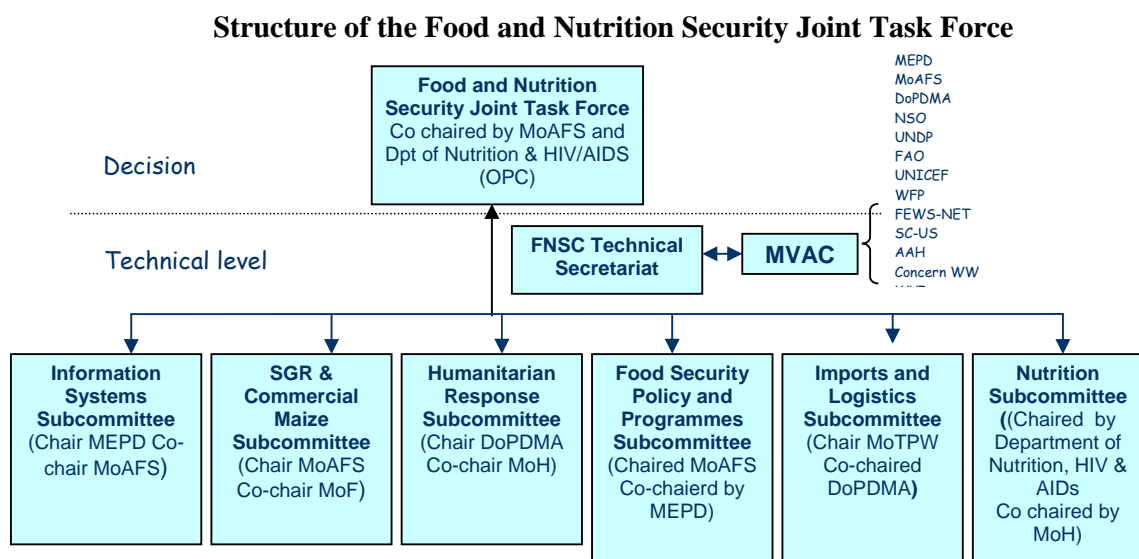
Structure of the Food and Nutrition Security Joint Task Force

Food and Nutrition Security Joint Task Force
Co chaired by MoAFS and Dpt of Nutrition & HIV/AIDS (OPC)

MEPD
MoAFS
DoPDMA
NSO
UNDP
FAO
UNICEF
WFP
FEWS-NET
SC-US
AAH
Concern WW
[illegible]

Decision

Technical level

FNSC Technical Secretariat

MVAC

Information Systems Subcommittee (Chair MEPD Co-chair MoAFS)

SGR & Commercial Maize Subcommittee (Chair MoAFS Co-chair MoF)

Humanitarian Response Subcommittee (Chair DoPDMA Co-chair MoH)

Food Security Policy and Programmes Subcommittee (Chaired MoAFS Co-chaierd by MEPD)

Imports and Logistics Subcommittee (Chair MoTPW Co-chaired DoPDMA)

Nutrition Subcommittee ((Chaired by Department of Nutrition, HIV & AIDs Co chaired by MoH)